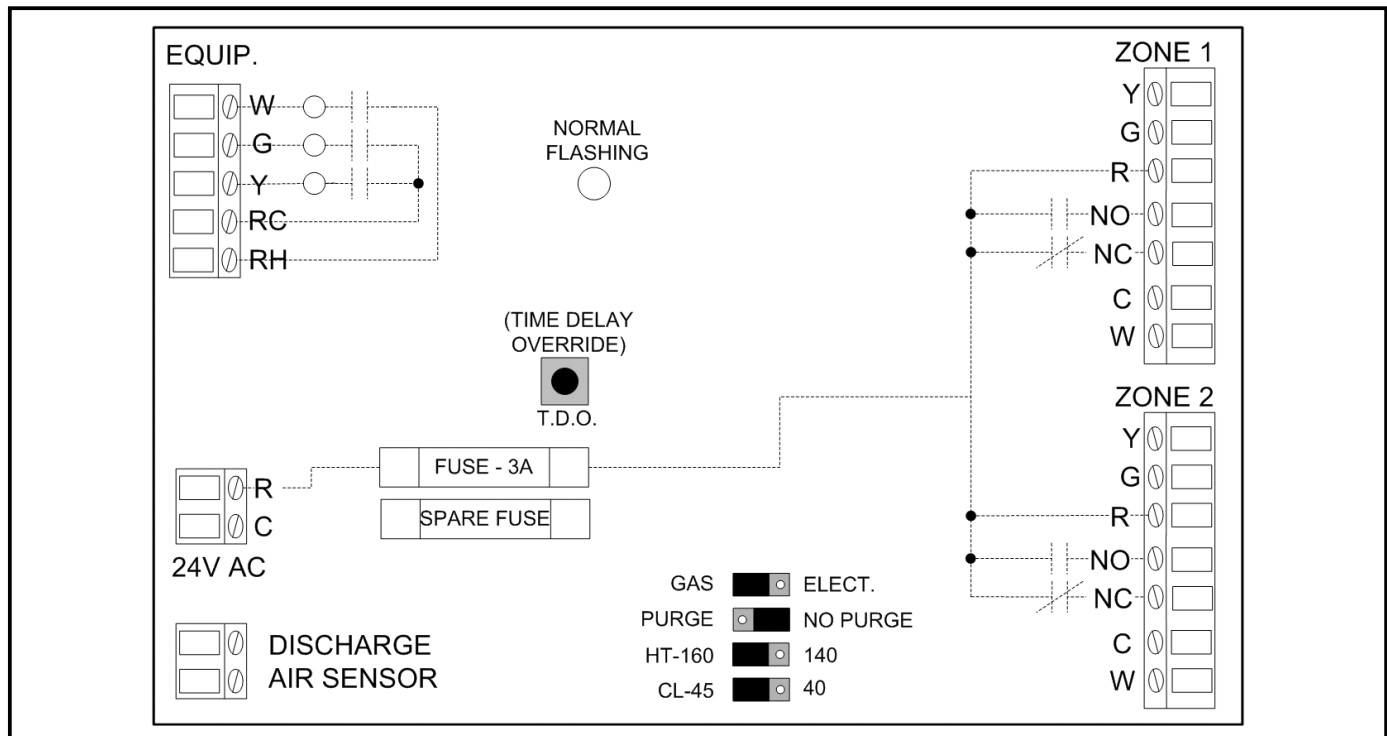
EQUIP.
W
G
Y
RC
RH

NORMAL FLASHING

ZONE 1
Y
G
R
NO
NC
C
W

(TIME DELAY OVERRIDE)
T.D.O.

ZONE 2
Y
G
R
NO
NC
C
W

R
C
24V AC

FUSE - 3A
SPARE FUSE

GAS ELECT.
PURGE NO PURGE
HT-160 140
CL-45 40

DISCHARGE AIR SENSOR